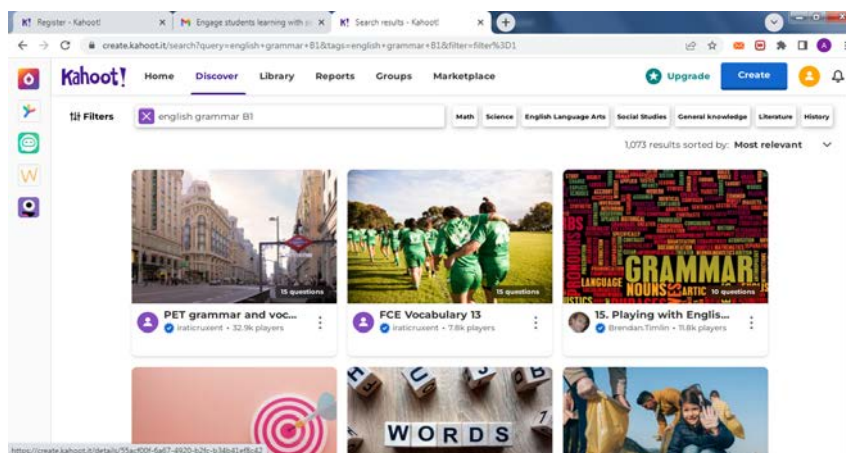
K! Register - Kahoot! ×
M Engage students learning with ×
K! Search results - Kahoot! ×
+

create.kahoot.it/search?query=english+grammar+B1&tags=english+grammar+B1&filter=filter%3D1

Kahoot! Home Discover Library Reports Groups Marketplace Upgrade Create

Filters english grammar B1 Math Science English Language Arts Social Studies General knowledge Literature History

1,073 results sorted by: Most relevant

15 questions
PET grammar and voc...
iraticruxent • 32.9k players

15 questions
FCE Vocabulary 13
iraticruxent • 7.8k players

GRAMMAR LANGUAGE NOUNS ARTIC
16 questions
15. Playing with Englis...
Brendan.Timlin • 11.8k players

WORDS

https://create.kahoot.it/details/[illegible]